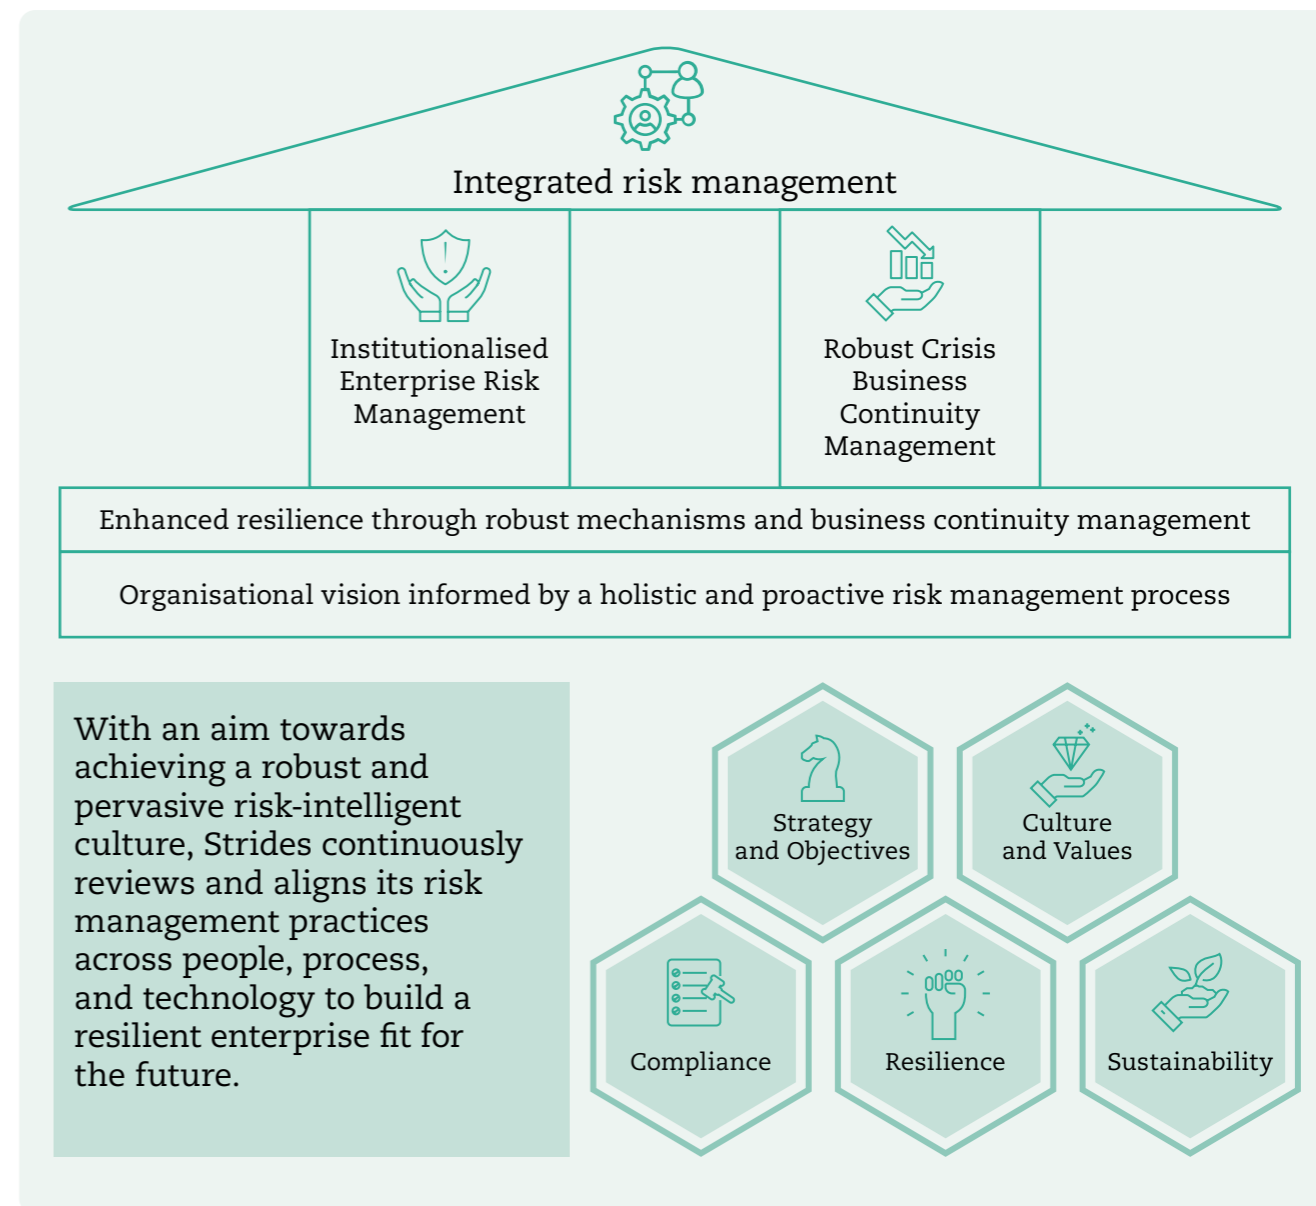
Integrated risk management

Institutionalised Enterprise Risk Management

Robust Crisis Business Continuity Management

Enhanced resilience through robust mechanisms and business continuity management

Organisational vision informed by a holistic and proactive risk management process

With an aim towards achieving a robust and pervasive risk-intelligent culture, Strides continuously reviews and aligns its risk management practices across people, process, and technology to build a resilient enterprise fit for the future.

Strategy and Objectives

Culture and Values

Compliance

Resilience

Sustainability